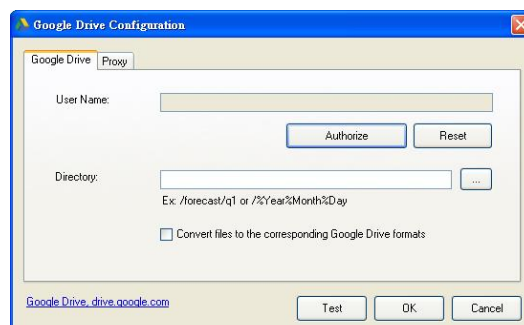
Google Drive Configuration

Google Drive | Proxy

User Name:

Authorize | Reset

Directory:

...

Ex: /forecast/q1 or /%Year%Month%Day

Convert files to the corresponding Google Drive formats

Google Drive, drive.google.com

Test | OK | Cancel